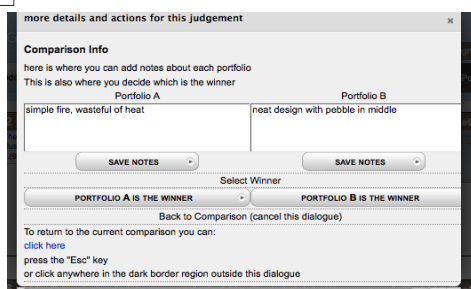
more details and actions for this judgement
×

Comparison Info

here is where you can add notes about each portfolio
This is also where you decide which is the winner

| Portfolio A | Portfolio B |
|---|---|
| simple fire, wasteful of heat | neat design with pebble in middle |

SAVE NOTES
SAVE NOTES

Select Winner

PORTFOLIO A IS THE WINNER
PORTFOLIO B IS THE WINNER

Back to Comparison (cancel this dialogue)

To return to the current comparison you can:
click here
press the "Esc" key
or click anywhere in the dark border region outside this dialogue